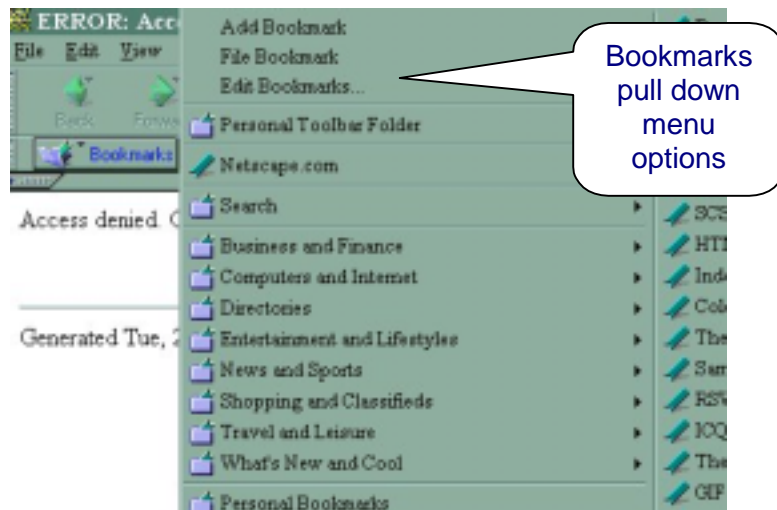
ERROR: Acc
File Edit View
Back Forw
Bookmarks

Access denied. C

Generated Tue, 2

Add Bookmark
File Bookmark
Edit Bookmarks...
Personal Toolbar Folder
Netscape.com
Search
Business and Finance
Computers and Internet
Directories
Entertainment and Lifestyles
News and Sports
Shopping and Classifieds
Travel and Leisure
What's New and Cool
Personal Bookmarks

SCS
HTI
Ind
Col
The
Sam
RSV
ICQ
The
GIF

Bookmarks pull down menu options